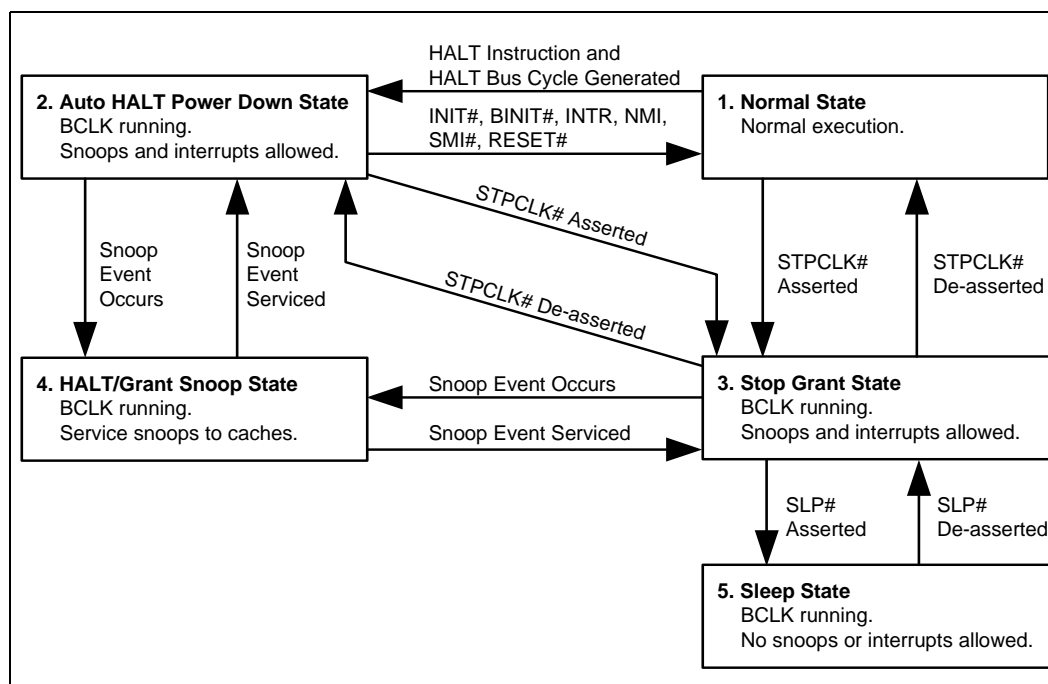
HALT Instruction and
HALT Bus Cycle Generated

2. Auto HALT Power Down State
BCLK running.
Snoops and interrupts allowed.

INIT#, BINIT#, INTR, NMI,
SMI#, RESET#

1. Normal State
Normal execution.

STPCLK# Asserted

STPCLK# De-asserted

Snoop
Event
Occurs

Snoop
Event
Serviced

STPCLK#
Asserted

STPCLK#
De-asserted

4. HALT/Grant Snoop State
BCLK running.
Service snoops to caches.

Snoop Event Occurs

Snoop Event Serviced

3. Stop Grant State
BCLK running.
Snoops and interrupts allowed.

SLP#
Asserted

SLP#
De-asserted

5. Sleep State
BCLK running.
No snoops or interrupts allowed.